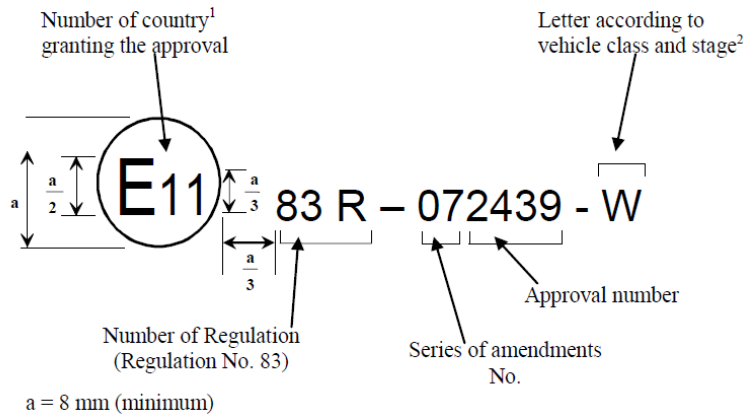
Number of country$^1$ granting the approval

Letter according to vehicle class and stage$^2$

a

$\frac{a}{2}$

E11

$\frac{a}{3}$

83 R – 072439 - W

$\frac{a}{3}$

Approval number

Number of Regulation (Regulation No. 83)

Series of amendments No.

a = 8 mm (minimum)